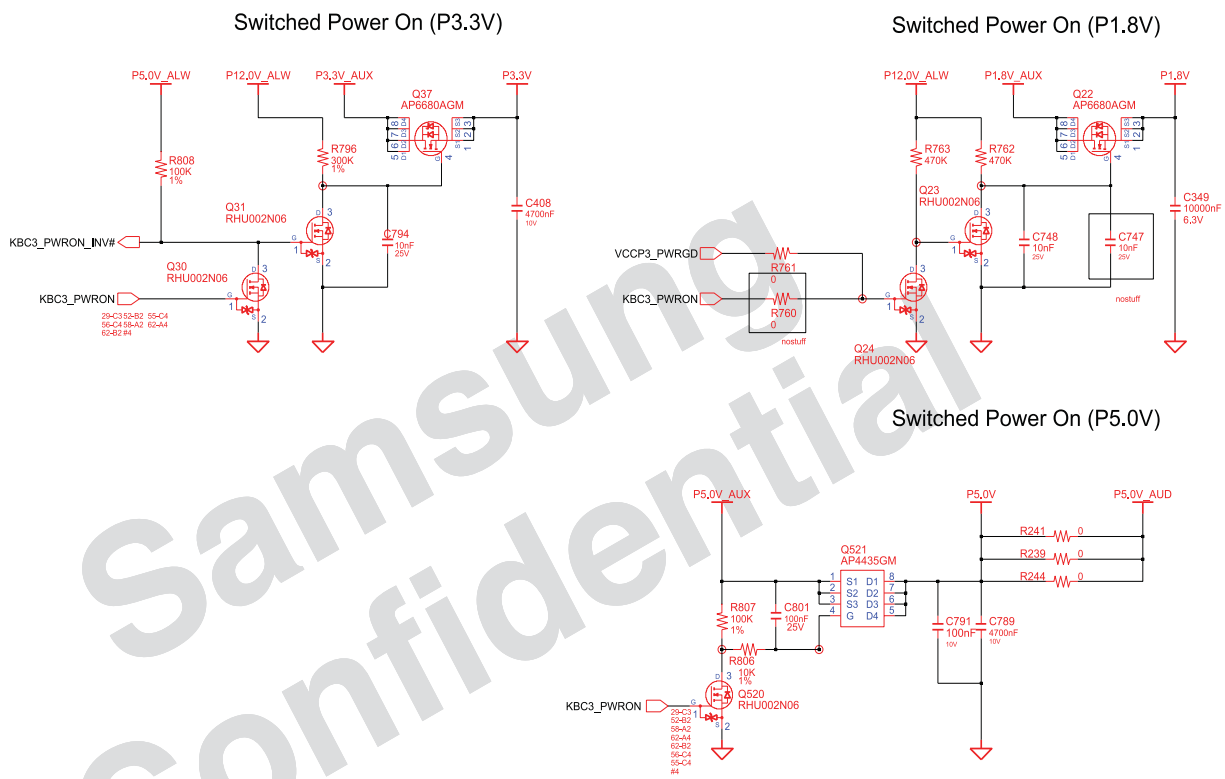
Switched Power On (P3.3V)

P5.0V_ALW
P12.0V_ALW
P3.3V_AUX
P3.3V
Q37
AP6680AGM
R808
100K
1%
R796
300K
1%
Q31
RHU002N06
C408
4700nF
10V
C794
10nF
25V
KBC3_PWRON_INV#
Q30
RHU002N06
KBC3_PWRON
29-C3 52-B2 55-C4
56-C4 58-A2 62-A4
62-B2 #4

Switched Power On (P1.8V)

P12.0V_ALW
P1.8V_AUX
P1.8V
Q22
AP6680AGM
R763
470K
R762
470K
Q23
RHU002N06
C349
10000nF
6.3V
C748
10nF
25V
C747
10nF
25V
VCCP3_PWRGD
R761
0
KBC3_PWRON
R760
0
nostuff
Q24
RHU002N06
nostuff

Switched Power On (P5.0V)

P5.0V_AUX
P5.0V
P5.0V_AUD
R241 0
R239 0
R244 0
Q521
AP4435GM
S1 D1
S2 D2
S3 D3
G D4
R807
100K
1%
C801
100nF
25V
C791
100nF
10V
C789
4700nF
10V
R806
10K
1%
KBC3_PWRON
Q520
RHU002N06
29-C3
52-B2
58-A2
62-A4
62-B2
56-C4
55-C4
#4

Samsung Confidential